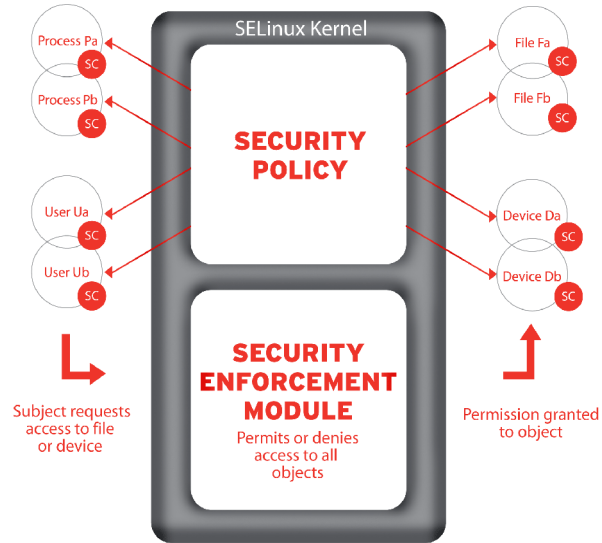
SELinux Kernel

Process Pa
SC

Process Pb
SC

User Ua
SC

User Ub
SC

File Fa
SC

File Fb
SC

Device Da
SC

Device Db
SC

SECURITY POLICY

SECURITY ENFORCEMENT MODULE

Permits or denies access to all objects

Subject requests access to file or device

Permission granted to object